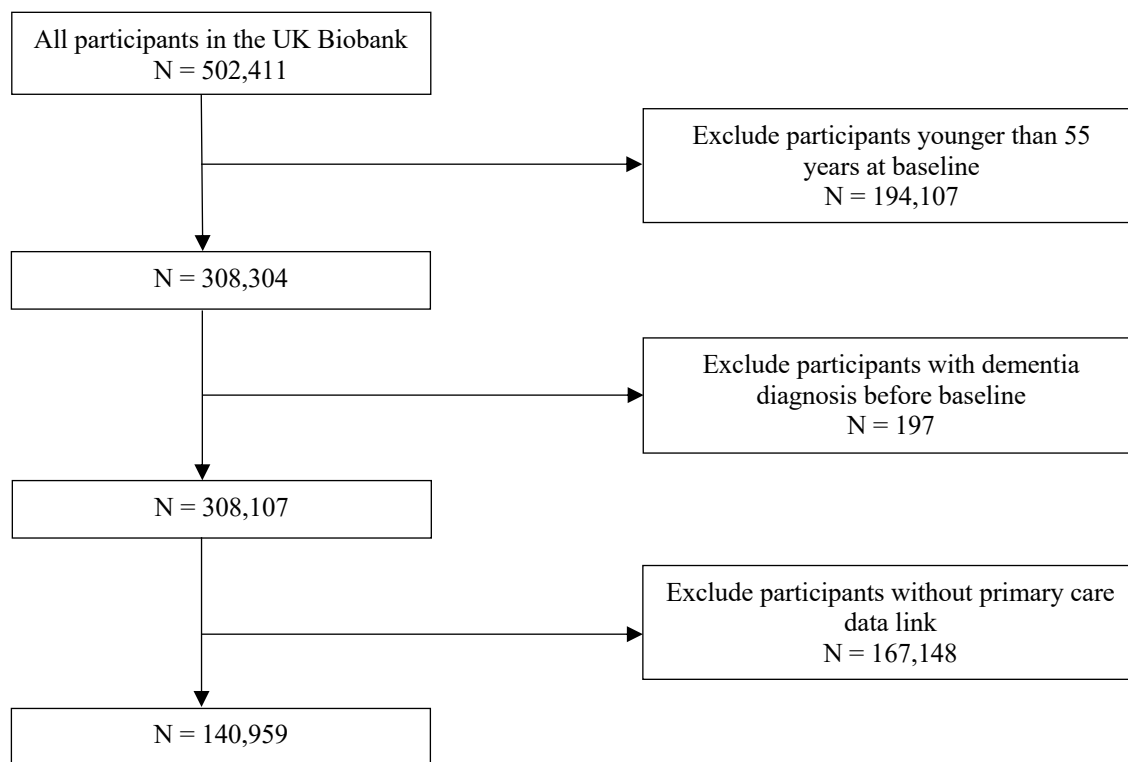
All participants in the UK Biobank
N = 502,411

Exclude participants younger than 55 years at baseline
N = 194,107

N = 308,304

Exclude participants with dementia diagnosis before baseline
N = 197

N = 308,107

Exclude participants without primary care data link
N = 167,148

N = 140,959